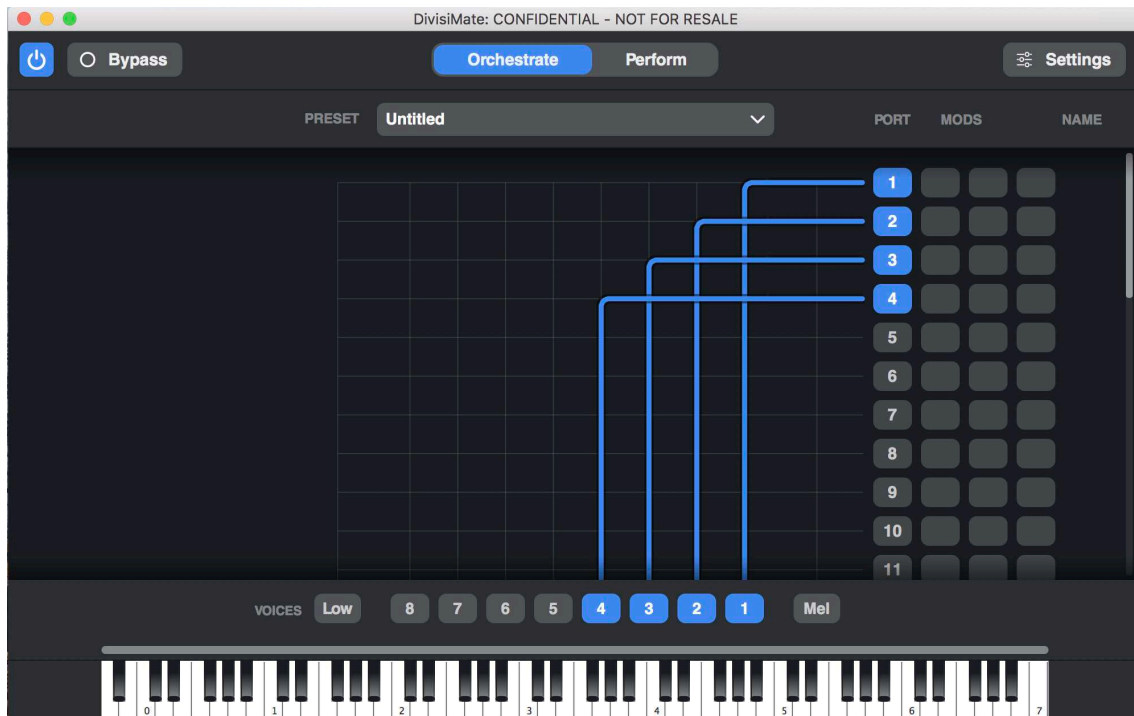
DivisiMate: CONFIDENTIAL - NOT FOR RESALE

Bypass

Orchestrate

Perform

Settings

PRESET

Untitled

PORT

MODS

NAME

1

2

3

4

5

6

7

8

9

10

11

VOICES

Low

8

7

6

5

4

3

2

1

Mel

0

1

2

3

4

5

6

7